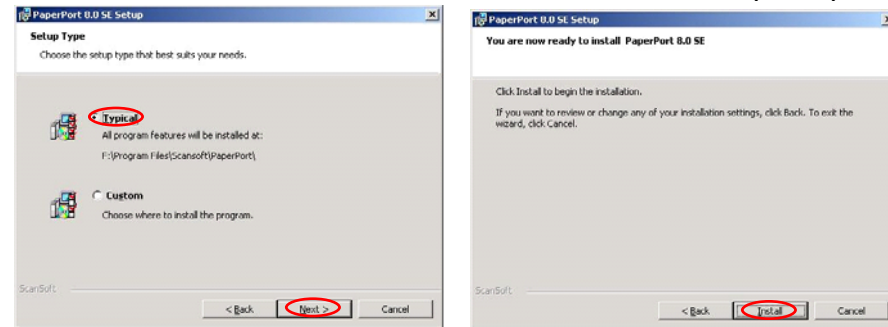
PaperPort 8.0 SE Setup

Setup Type

Choose the setup type that best suits your needs.

Typical

All program features will be installed at:

F:\Program Files\Scansoft\PaperPort\

Custom

Choose where to install the program.

ScanSoft

< Back

Next >

Cancel

PaperPort 8.0 SE Setup

You are now ready to install PaperPort 8.0 SE

Click Install to begin the installation.

If you want to review or change any of your installation settings, click Back. To exit the wizard, click Cancel.

ScanSoft

< Back

Install

Cancel